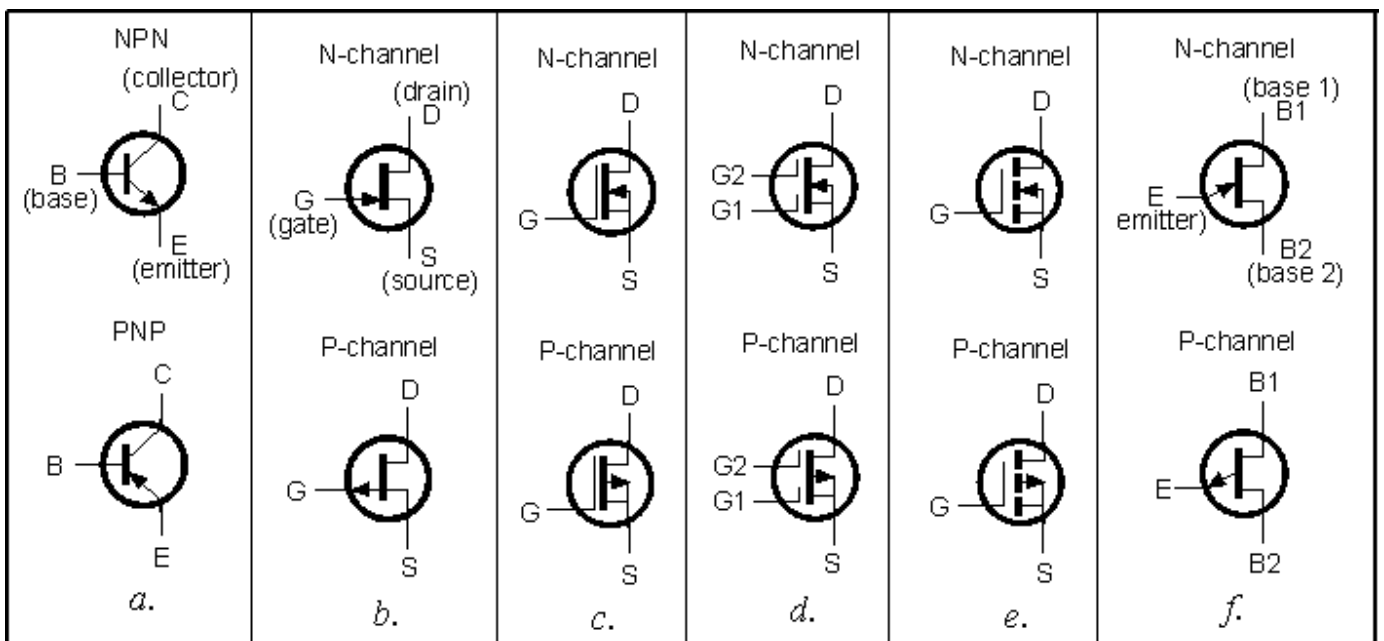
NPN
(collector)
C
B
(base)
E
(emitter)

PNP
C
B
E

a.

N-channel
(drain)
D
G
(gate)
S
(source)

P-channel
D
G
S

b.

N-channel
D
G
S

P-channel
D
G
S

c.

N-channel
D
G2
G1
S

P-channel
D
G2
G1
S

d.

N-channel
D
G
S

P-channel
D
G
S

e.

N-channel
(base 1)
B1
E
emitter)
B2
(base 2)

P-channel
B1
E
B2

f.